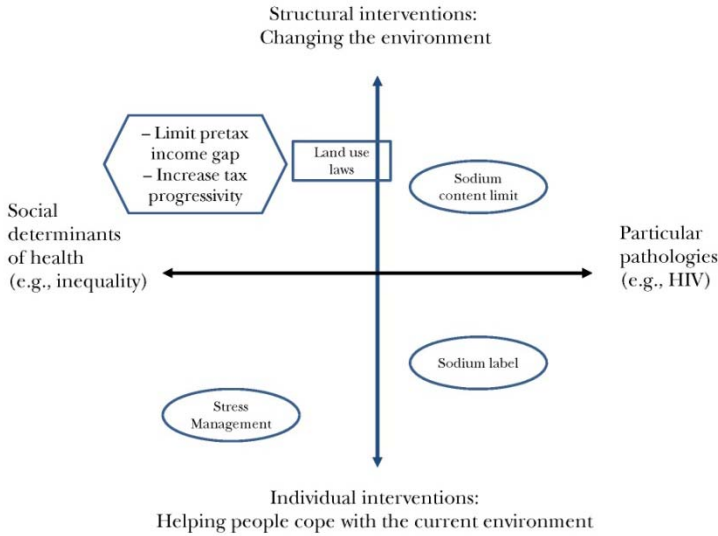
Structural interventions:
Changing the environment

– Limit pretax income gap
– Increase tax progressivity

Land use laws

Sodium content limit

Social determinants of health (e.g., inequality)

Particular pathologies (e.g., HIV)

Sodium label

Stress Management

Individual interventions:
Helping people cope with the current environment